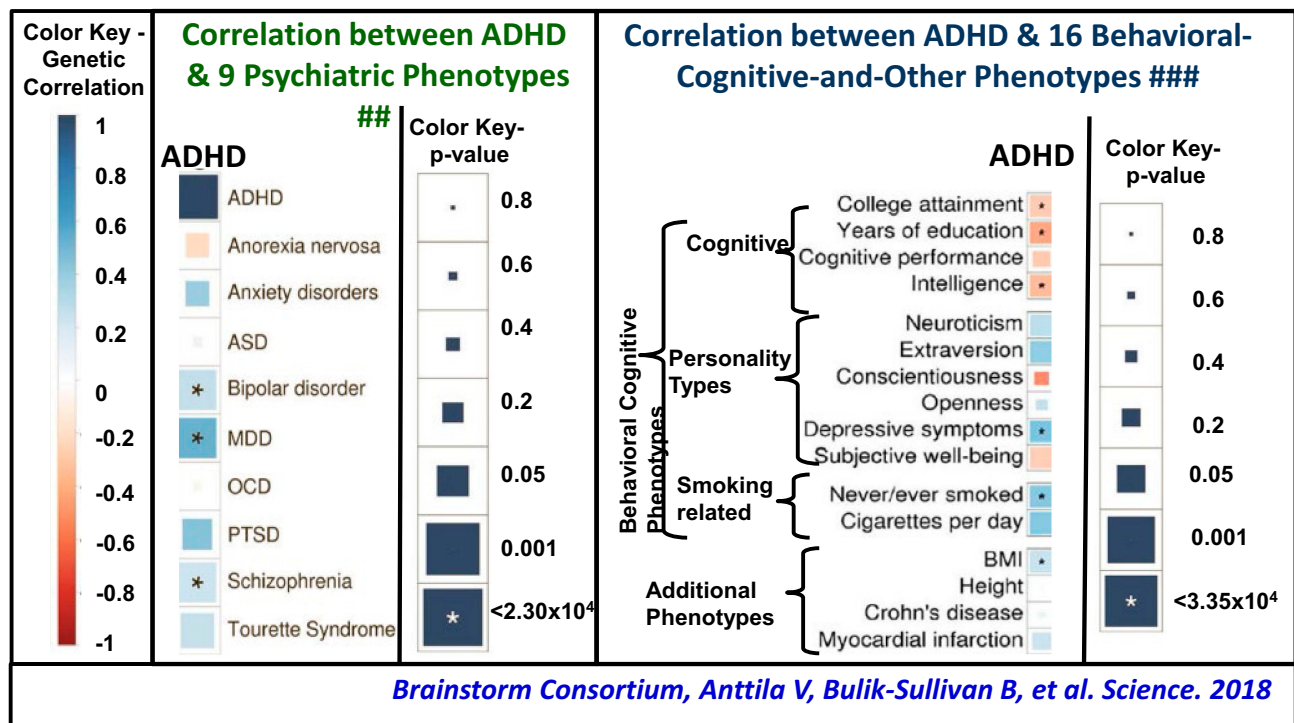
Color Key - Genetic Correlation

1
0.8
0.6
0.4
0.2
0
-0.2
-0.4
-0.6
-0.8
-1

Correlation between ADHD & 9 Psychiatric Phenotypes ##

ADHD

ADHD
Anorexia nervosa
Anxiety disorders
ASD
* Bipolar disorder
* MDD
OCD
PTSD
* Schizophrenia
Tourette Syndrome

Color Key- p-value

0.8
0.6
0.4
0.2
0.05
0.001
* <2.30x$10^4$

Correlation between ADHD & 16 Behavioral-Cognitive-and-Other Phenotypes ###

ADHD

Behavioral Cognitive Phenotypes

Cognitive
College attainment *
Years of education *
Cognitive performance
Intelligence *

Personality Types
Neuroticism
Extraversion
Conscientiousness
Openness
Depressive symptoms *
Subjective well-being

Smoking related
Never/ever smoked *
Cigarettes per day

Additional Phenotypes
BMI *
Height
Crohn's disease
Myocardial infarction

Color Key- p-value

0.8
0.6
0.4
0.2
0.05
0.001
* <3.35x$10^4$

Brainstorm Consortium, Anttila V, Bulik-Sullivan B, et al. Science. 2018